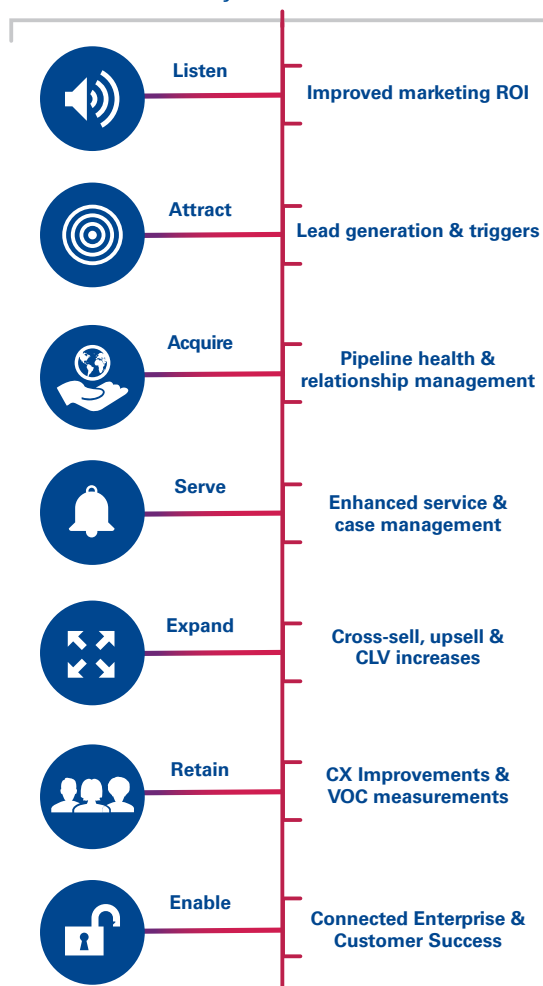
Listen

Improved marketing ROI

Attract

Lead generation & triggers

Acquire

Pipeline health & relationship management

Serve

Enhanced service & case management

Expand

Cross-sell, upsell & CLV increases

Retain

CX Improvements & VOC measurements

Enable

Connected Enterprise & Customer Success